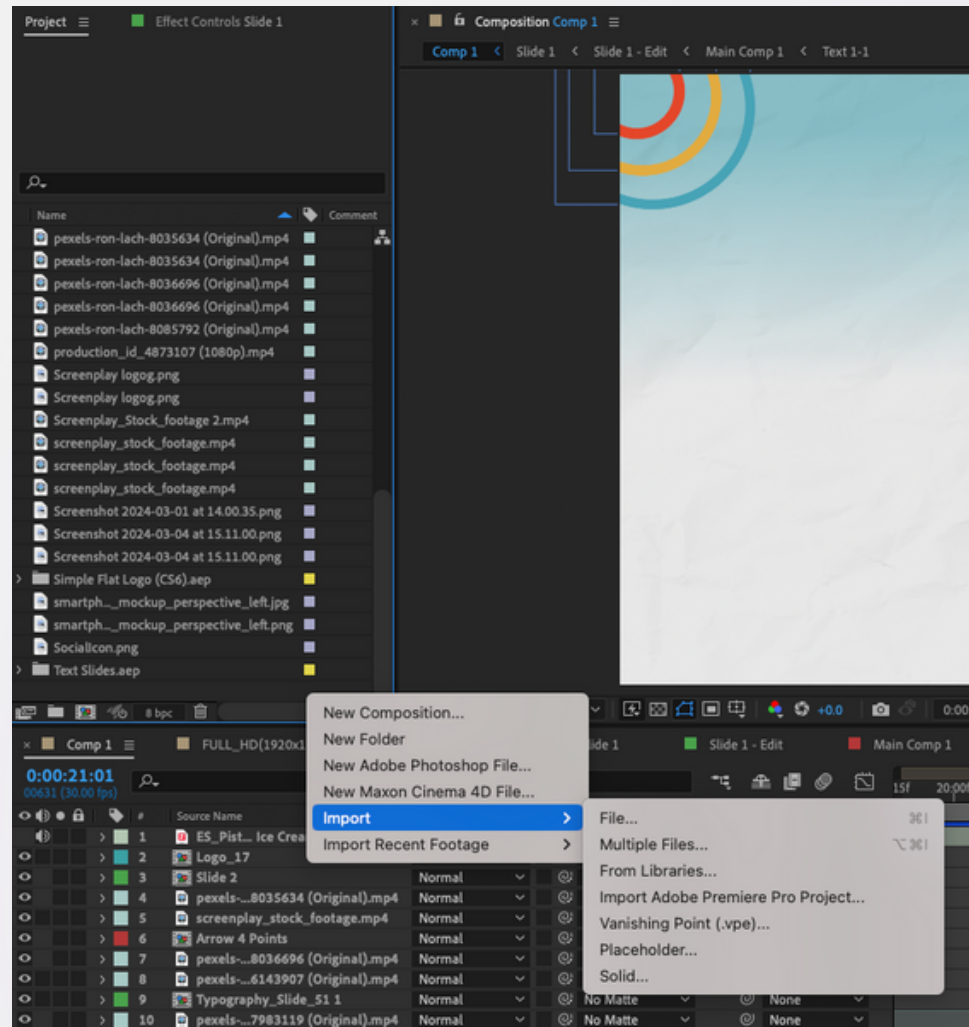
Project ≡ Effect Controls Slide 1

× Composition Comp 1 ≡

Comp 1 < Slide 1 < Slide 1 - Edit < Main Comp 1 < Text 1-1

Name Comment

pexels-ron-lach-8035634 (Original).mp4
pexels-ron-lach-8035634 (Original).mp4
pexels-ron-lach-8036696 (Original).mp4
pexels-ron-lach-8036696 (Original).mp4
pexels-ron-lach-8085792 (Original).mp4
production_id_4873107 (1080p).mp4
Screenplay logog.png
Screenplay logog.png
Screenplay_Stock_footage 2.mp4
screenplay_stock_footage.mp4
screenplay_stock_footage.mp4
screenplay_stock_footage.mp4
Screenshot 2024-03-01 at 14.00.35.png
Screenshot 2024-03-04 at 15.11.00.png
Screenshot 2024-03-04 at 15.11.00.png
Simple Flat Logo (CS6).aep
smartph..._mockup_perspective_left.jpg
smartph..._mockup_perspective_left.png
SocialIcon.png
Text Slides.aep

8 bpc

+0.0 0:00

× Comp 1 ≡ FULL_HD(1920x1 lide 1 Slide 1 - Edit Main Comp 1

0:00:21:01
00631 (30.00 fps)

15f 20:00

# Source Name

New Composition...
New Folder
New Adobe Photoshop File...
New Maxon Cinema 4D File...
Import >
Import Recent Footage >

File... ⌘I
Multiple Files... ⌥⌘I
From Libraries...
Import Adobe Premiere Pro Project...
Vanishing Point (.vpe)...
Placeholder...
Solid...

1 ES_Pist... Ice Crea
2 Logo_17
3 Slide 2 Normal
4 pexels-...8035634 (Original).mp4 Normal
5 screenplay_stock_footage.mp4 Normal
6 Arrow 4 Points Normal
7 pexels-...8036696 (Original).mp4 Normal
8 pexels-...6143907 (Original).mp4 Normal
9 Typography_Slide_51 1 Normal No Matte None
10 pexels-...7983119 (Original).mp4 Normal No Matte None